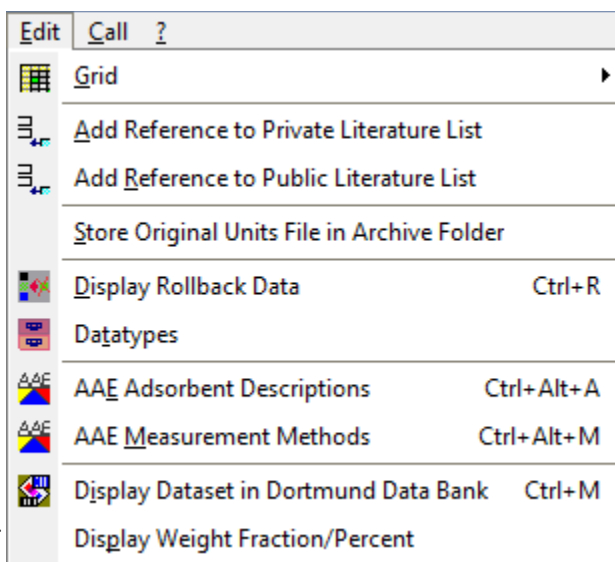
Edit Call ?

Grid

Add Reference to Private Literature List

Add Reference to Public Literature List

Store Original Units File in Archive Folder

Display Rollback Data Ctrl+R

Datatypes

AAE AAE Adsorbent Descriptions Ctrl+Alt+A

AAE AAE Measurement Methods Ctrl+Alt+M

Display Dataset in Dortmund Data Bank Ctrl+M

Display Weight Fraction/Percent